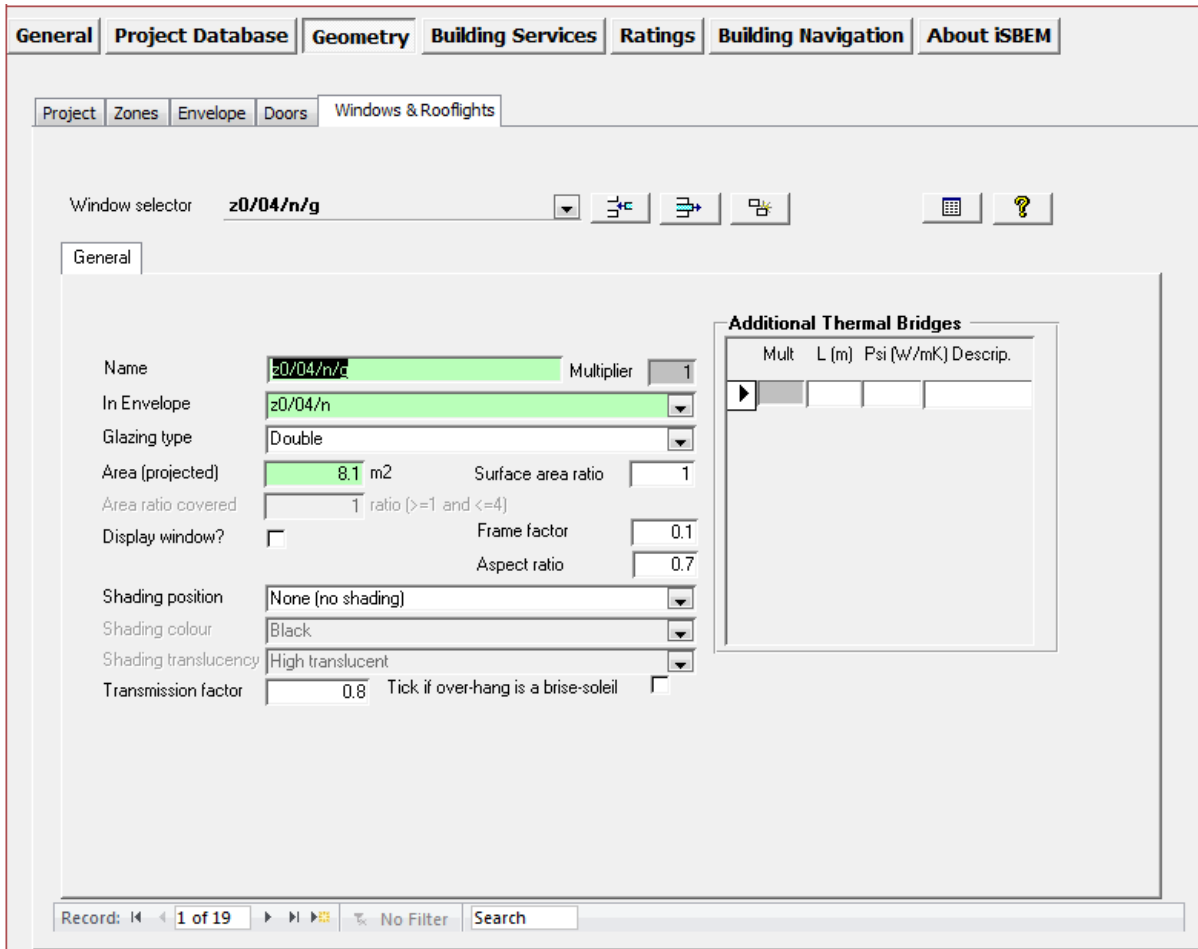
General | Project Database | Geometry | Building Services | Ratings | Building Navigation | About iSBEM

Project | Zones | Envelope | Doors | Windows & Rooflights

Window selector z0/04/n/g

General

Name z0/04/n/g
Multiplier 1
In Envelope z0/04/n
Glazing type Double
Area (projected) 8.1 m2
Surface area ratio 1
Area ratio covered 1 ratio (>=1 and <=4)
Display window?
Frame factor 0.1
Aspect ratio 0.7
Shading position None (no shading)
Shading colour Black
Shading translucency High translucent
Transmission factor 0.8
Tick if over-hang is a brise-soleil

Additional Thermal Bridges

| Mult | L (m) | Psi (W/mK) | Descrip. |
|---|---|---|---|
| | | | |

Record: 1 of 19 No Filter Search